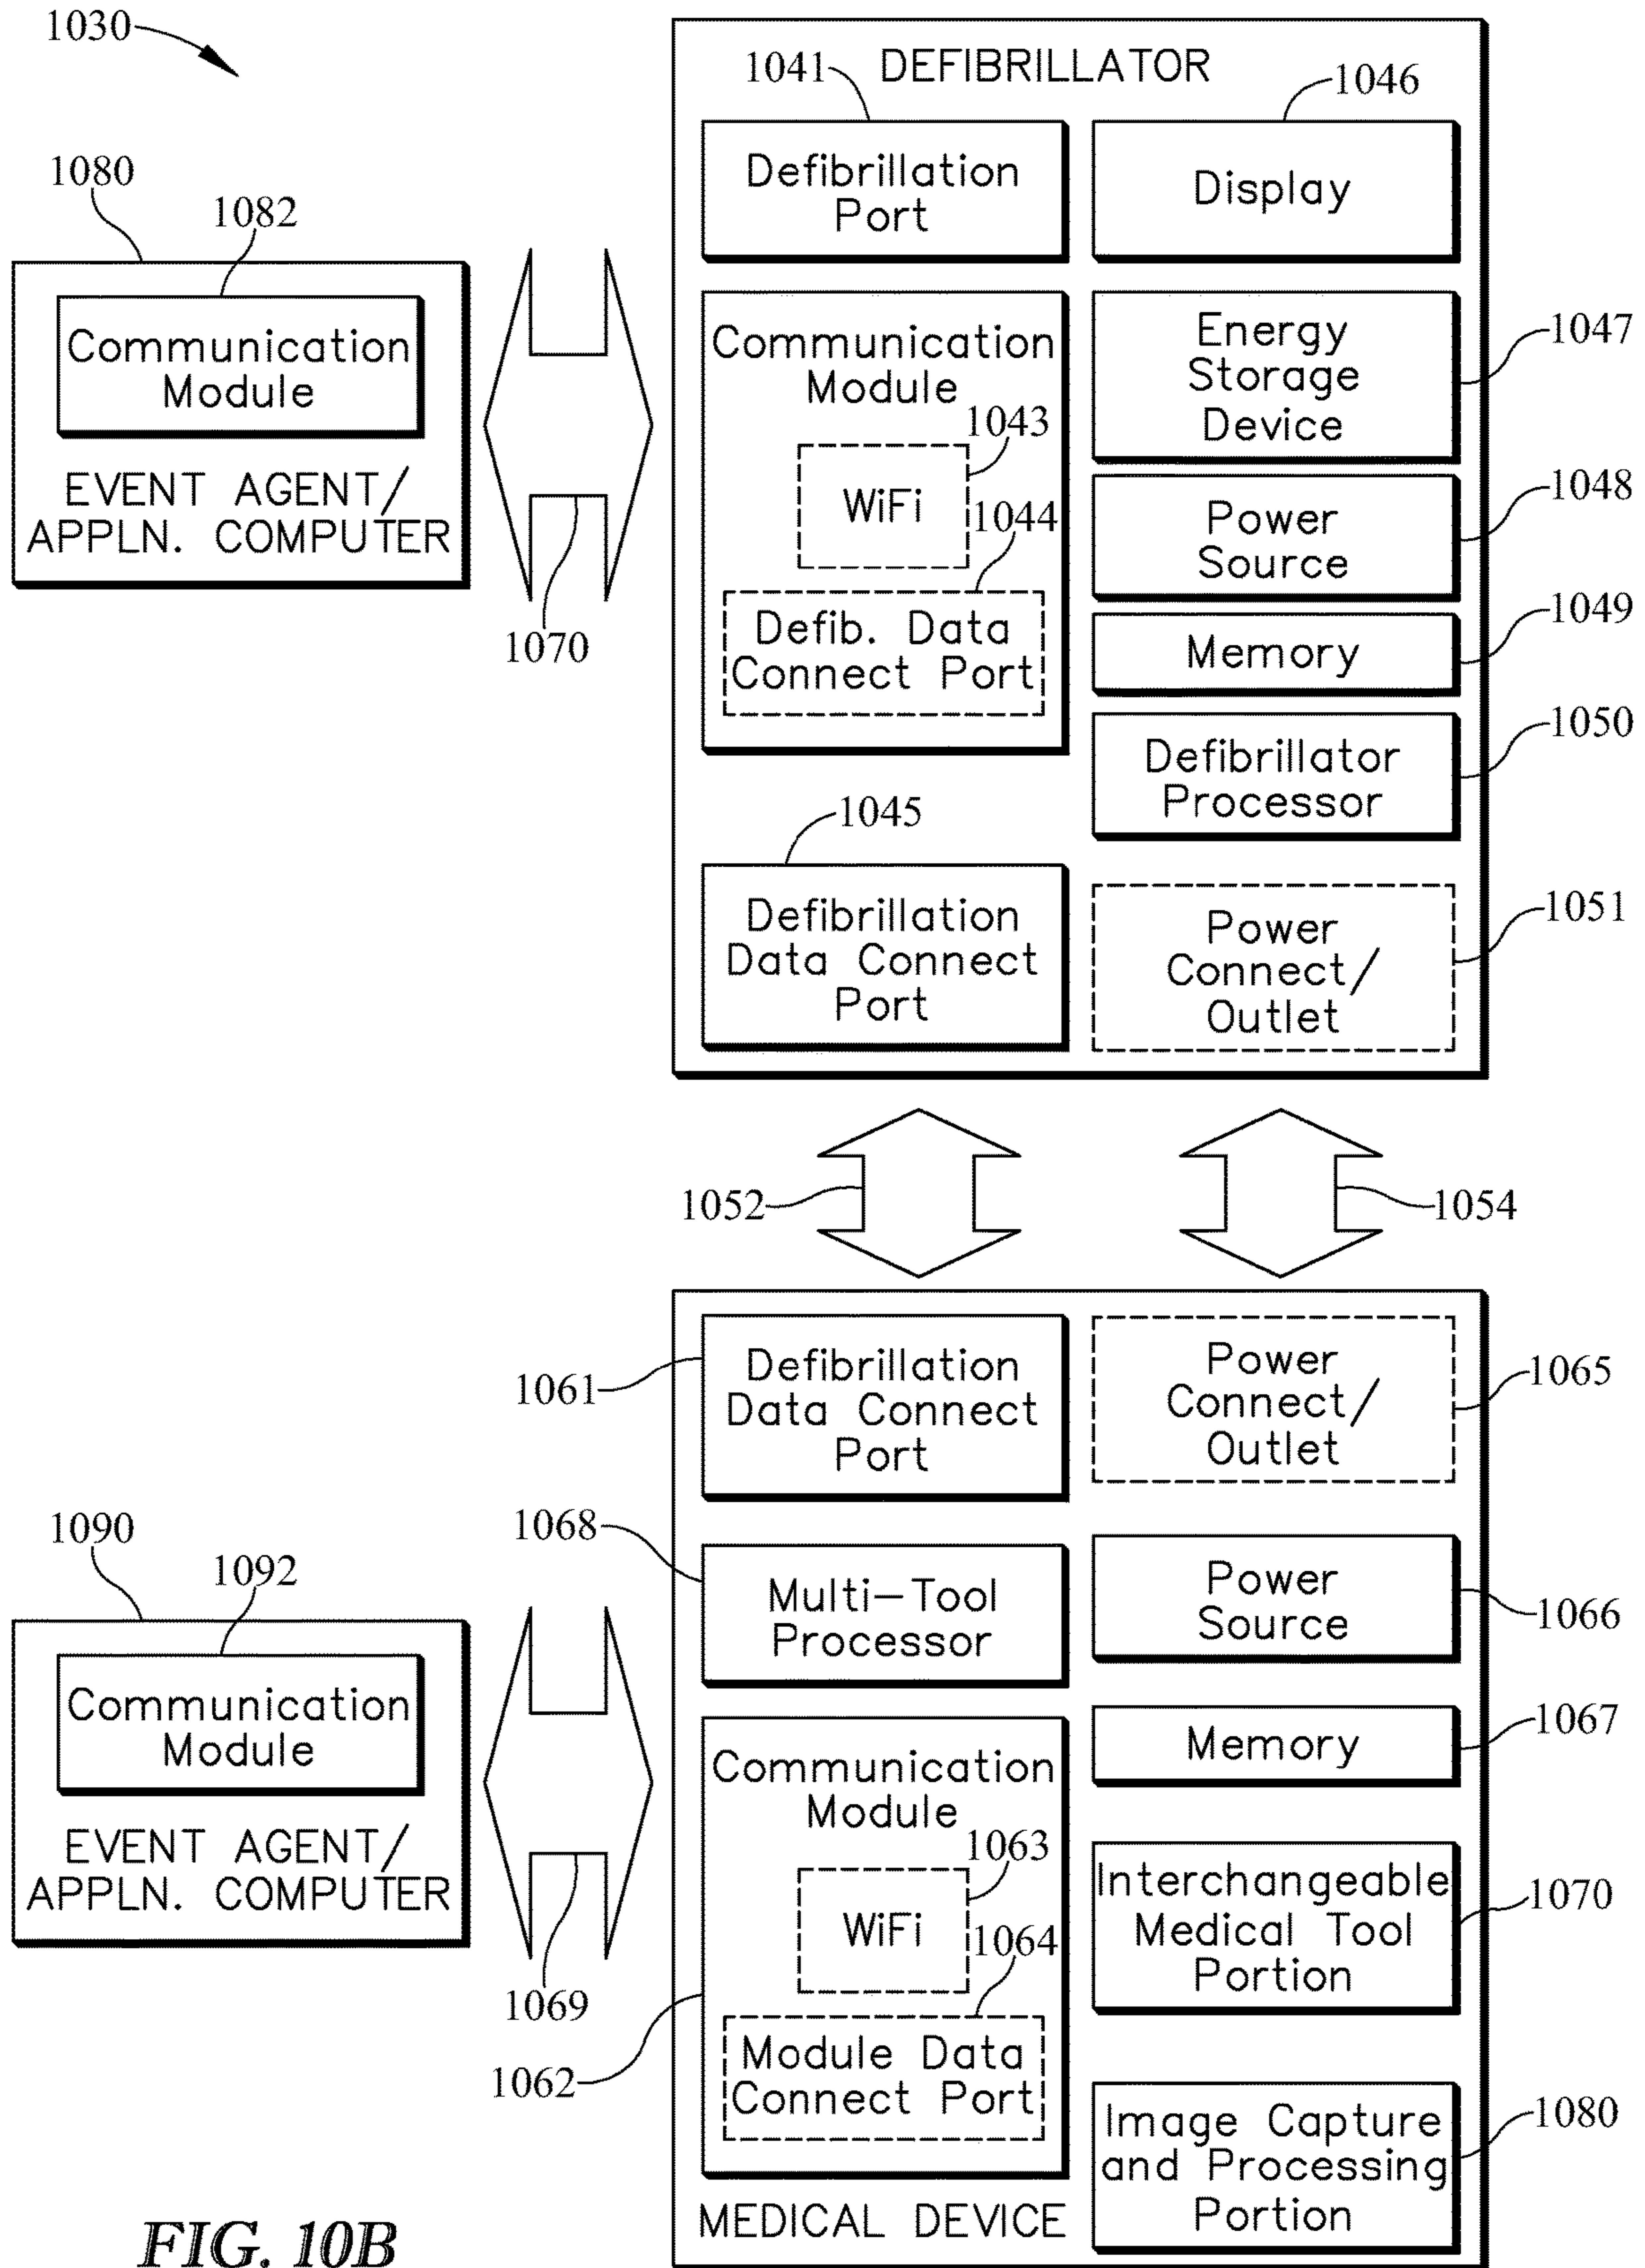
1030

1041 DEFIBRILLATOR 1046

1080

1082

Communication Module

EVENT AGENT/ APPLN. COMPUTER

1070

Defibrillation Port

Display

Communication Module

1043

WiFi

1044

Defib. Data Connect Port

Energy Storage Device

1047

Power Source

1048

Memory

1049

Defibrillator Processor

1050

1045

Defibrillation Data Connect Port

Power Connect/ Outlet

1051

1052

1054

1061

Defibrillation Data Connect Port

Power Connect/ Outlet

1065

1090

1092

Communication Module

EVENT AGENT/ APPLN. COMPUTER

1068

Multi–Tool Processor

Power Source

1066

Memory

1067

Communication Module

1063

WiFi

1064

Module Data Connect Port

1069

1062

Interchangeable Medical Tool Portion

1070

Image Capture and Processing Portion

1080

MEDICAL DEVICE

FIG. 10B